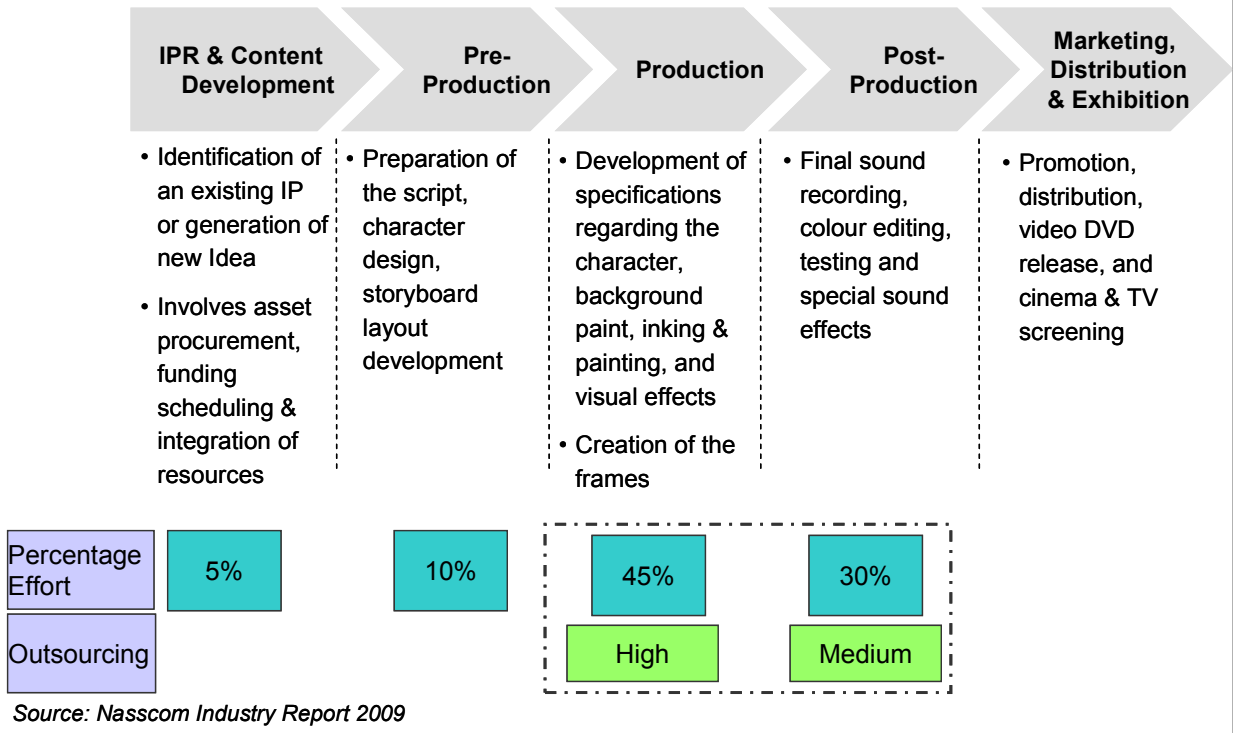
IPR & Content Development

• Identification of an existing IP or generation of new Idea

• Involves asset procurement, funding scheduling & integration of resources

Pre-Production

• Preparation of the script, character design, storyboard layout development

Production

• Development of specifications regarding the character, background paint, inking & painting, and visual effects

• Creation of the frames

Post-Production

• Final sound recording, colour editing, testing and special sound effects

Marketing, Distribution & Exhibition

• Promotion, distribution, video DVD release, and cinema & TV screening

Percentage Effort

5%

10%

45%

30%

Outsourcing

High

Medium

Source: Nasscom Industry Report 2009